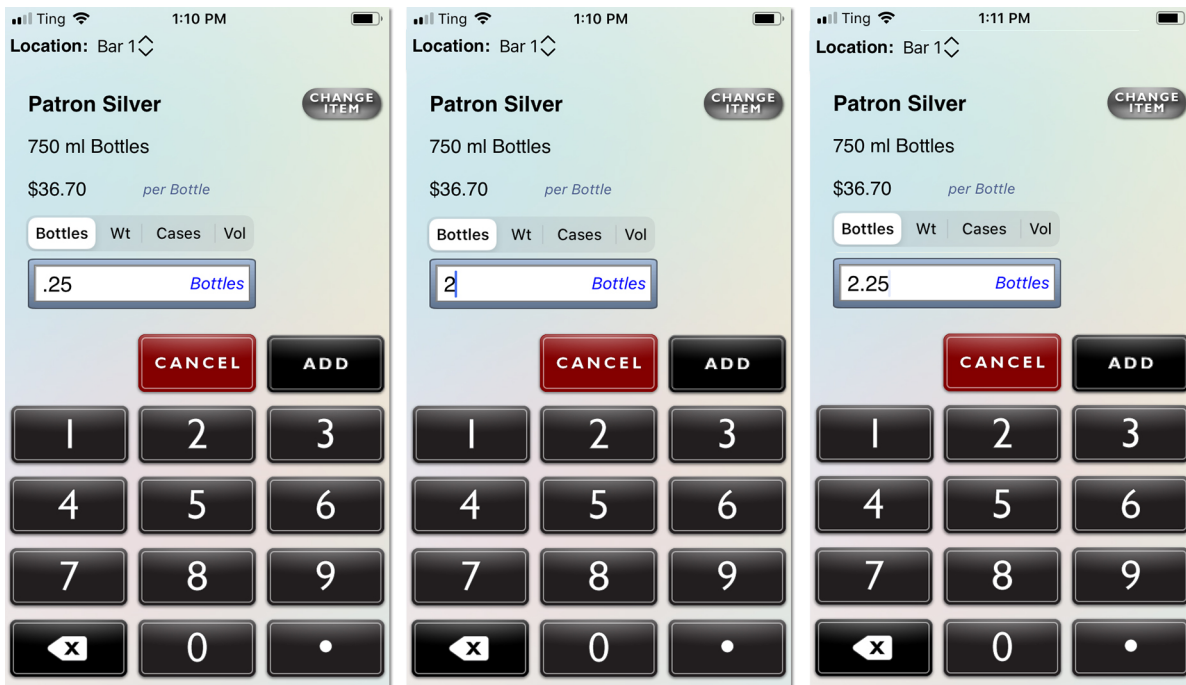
Ting 1:10 PM
Location: Bar 1
Patron Silver
CHANGE ITEM
750 ml Bottles
$36.70 per Bottle
Bottles | Wt | Cases | Vol
.25 Bottles
CANCEL
ADD
1 2 3
4 5 6
7 8 9
0 •

Ting 1:10 PM
Location: Bar 1
Patron Silver
CHANGE ITEM
750 ml Bottles
$36.70 per Bottle
Bottles | Wt | Cases | Vol
2 Bottles
CANCEL
ADD
1 2 3
4 5 6
7 8 9
0 •

Ting 1:11 PM
Location: Bar 1
Patron Silver
CHANGE ITEM
750 ml Bottles
$36.70 per Bottle
Bottles | Wt | Cases | Vol
2.25 Bottles
CANCEL
ADD
1 2 3
4 5 6
7 8 9
0 •